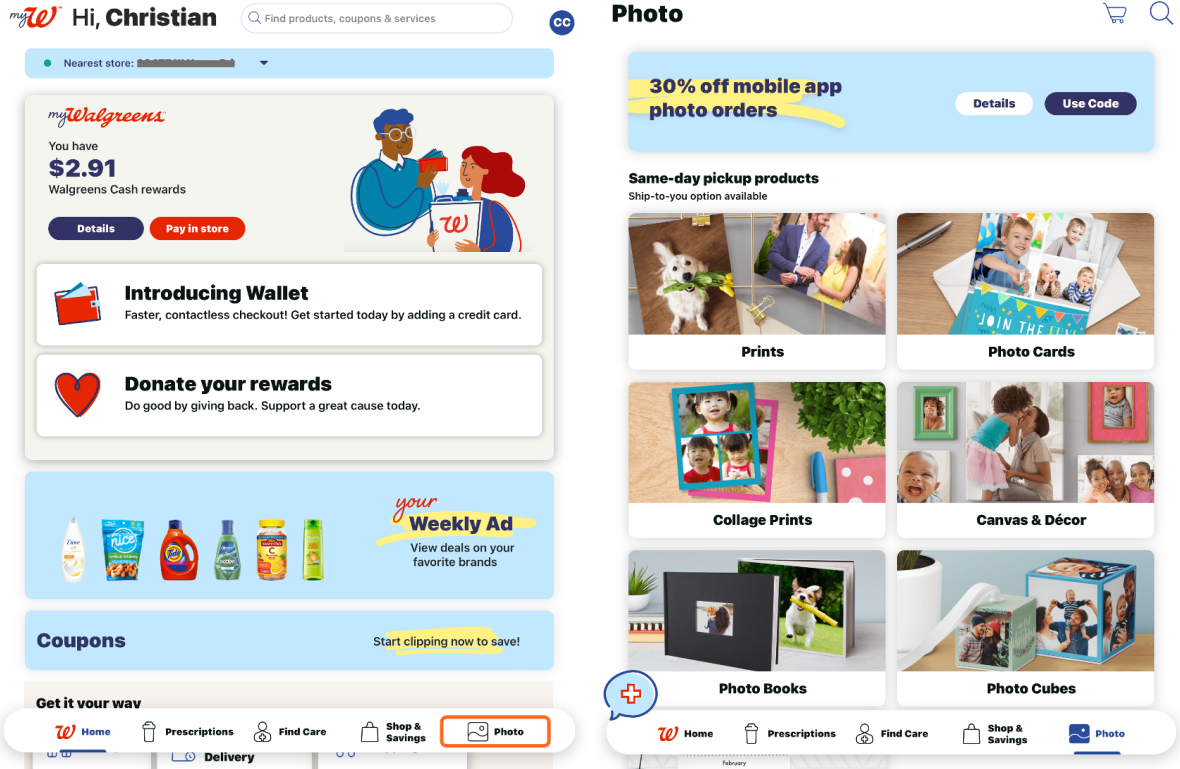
myW Hi, Christian

Find products, coupons & services

CC

Nearest store: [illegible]

myWalgreens

You have
$2.91
Walgreens Cash rewards

Details
Pay in store

Introducing Wallet
Faster, contactless checkout! Get started today by adding a credit card.

Donate your rewards
Do good by giving back. Support a great cause today.

your
Weekly Ad
View deals on your favorite brands

Coupons
Start clipping now to save!

Get it your way

Delivery

Home
Prescriptions
Find Care
Shop & Savings
Photo

Photo

30% off mobile app photo orders
Details
Use Code

Same-day pickup products
Ship-to-you option available

Prints
Photo Cards
Collage Prints
Canvas & Décor
Photo Books
Photo Cubes

JOIN THE FUN

Home
Prescriptions
Find Care
Shop & Savings
Photo